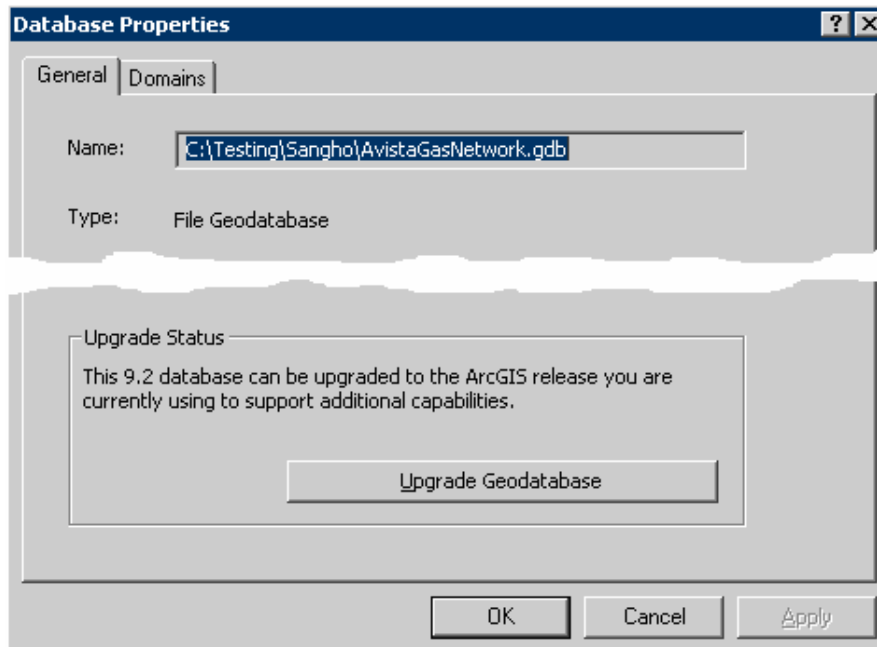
Database Properties

?

General

Domains

Name: C:\Testing\Sangho\AvistaGasNetwork.gdb

Type: File Geodatabase

Upgrade Status

This 9.2 database can be upgraded to the ArcGIS release you are currently using to support additional capabilities.

Upgrade Geodatabase

OK

Cancel

Apply